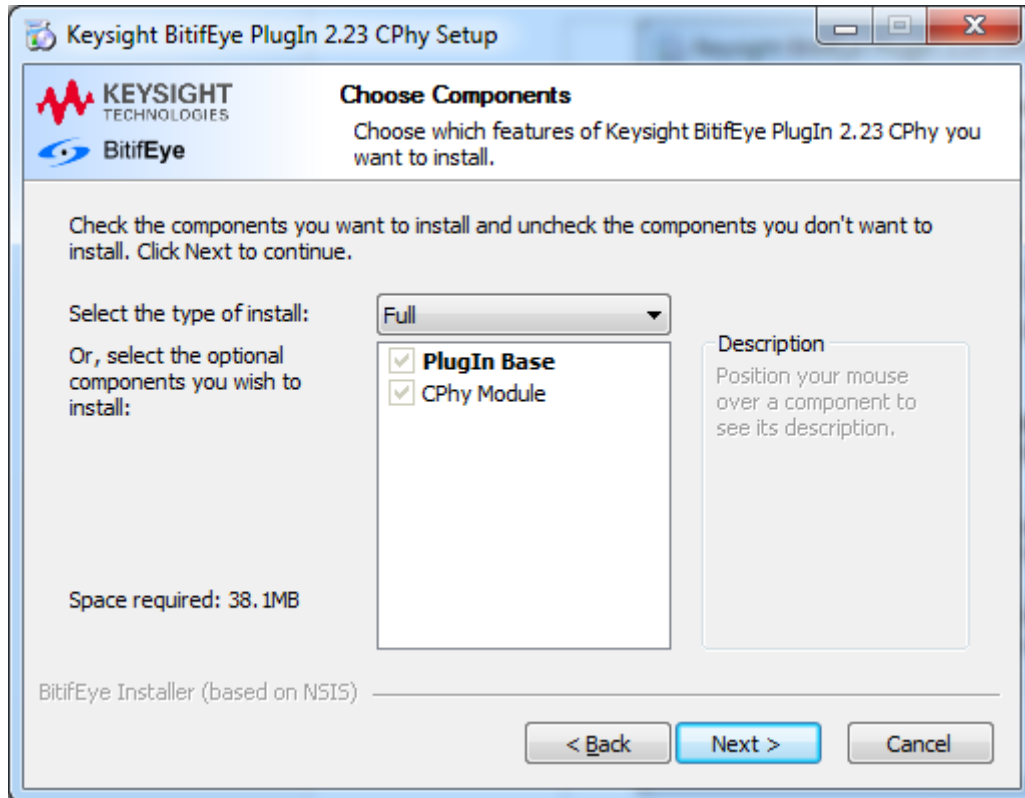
Keysight BitifEye PlugIn 2.23 CPhy Setup

KEYSIGHT TECHNOLOGIES

BitifEye

Choose Components

Choose which features of Keysight BitifEye PlugIn 2.23 CPhy you want to install.

Check the components you want to install and uncheck the components you don't want to install. Click Next to continue.

Select the type of install: Full

Or, select the optional components you wish to install:

PlugIn Base

CPhy Module

Description

Position your mouse over a component to see its description.

Space required: 38.1MB

BitifEye Installer (based on NSIS)

< Back

Next >

Cancel